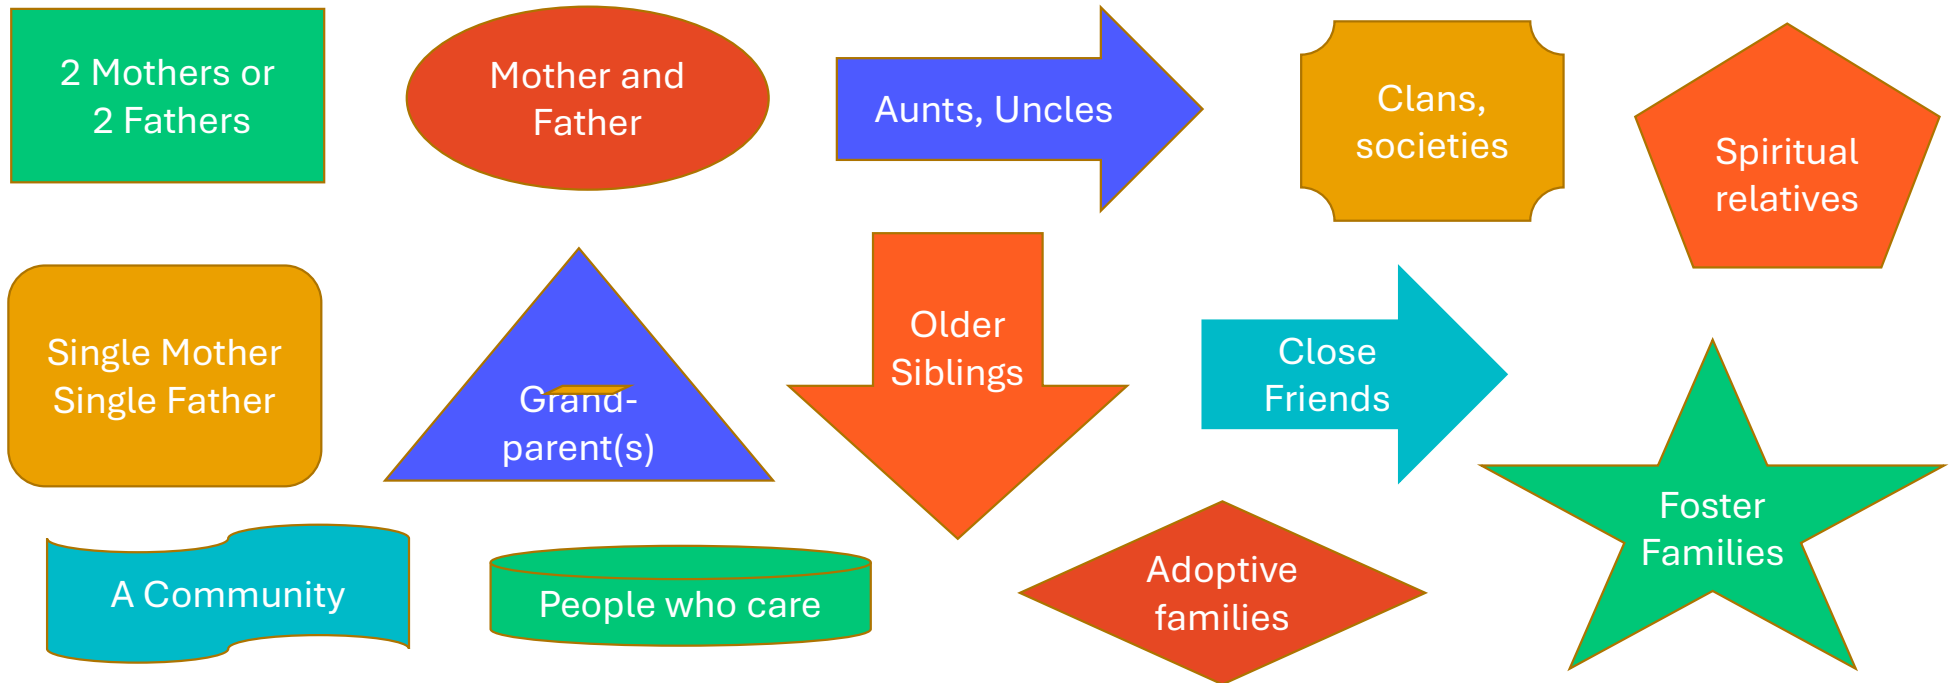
2 Mothers or 2 Fathers

Mother and Father

Aunts, Uncles

Clans, societies

Spiritual relatives

Single Mother Single Father

Grand-parent(s)

Older Siblings

Close Friends

Foster Families

A Community

People who care

Adoptive families